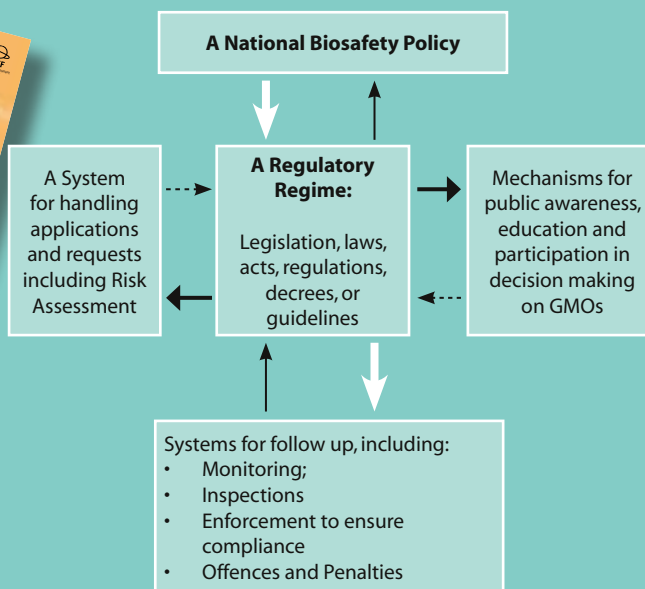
A National Biosafety Policy

A System for handling applications and requests including Risk Assessment

A Regulatory Regime:

Legislation, laws, acts, regulations, decrees, or guidelines

Mechanisms for public awareness, education and participation in decision making on GMOs

Systems for follow up, including:
• Monitoring;
• Inspections
• Enforcement to ensure compliance
• Offences and Penalties